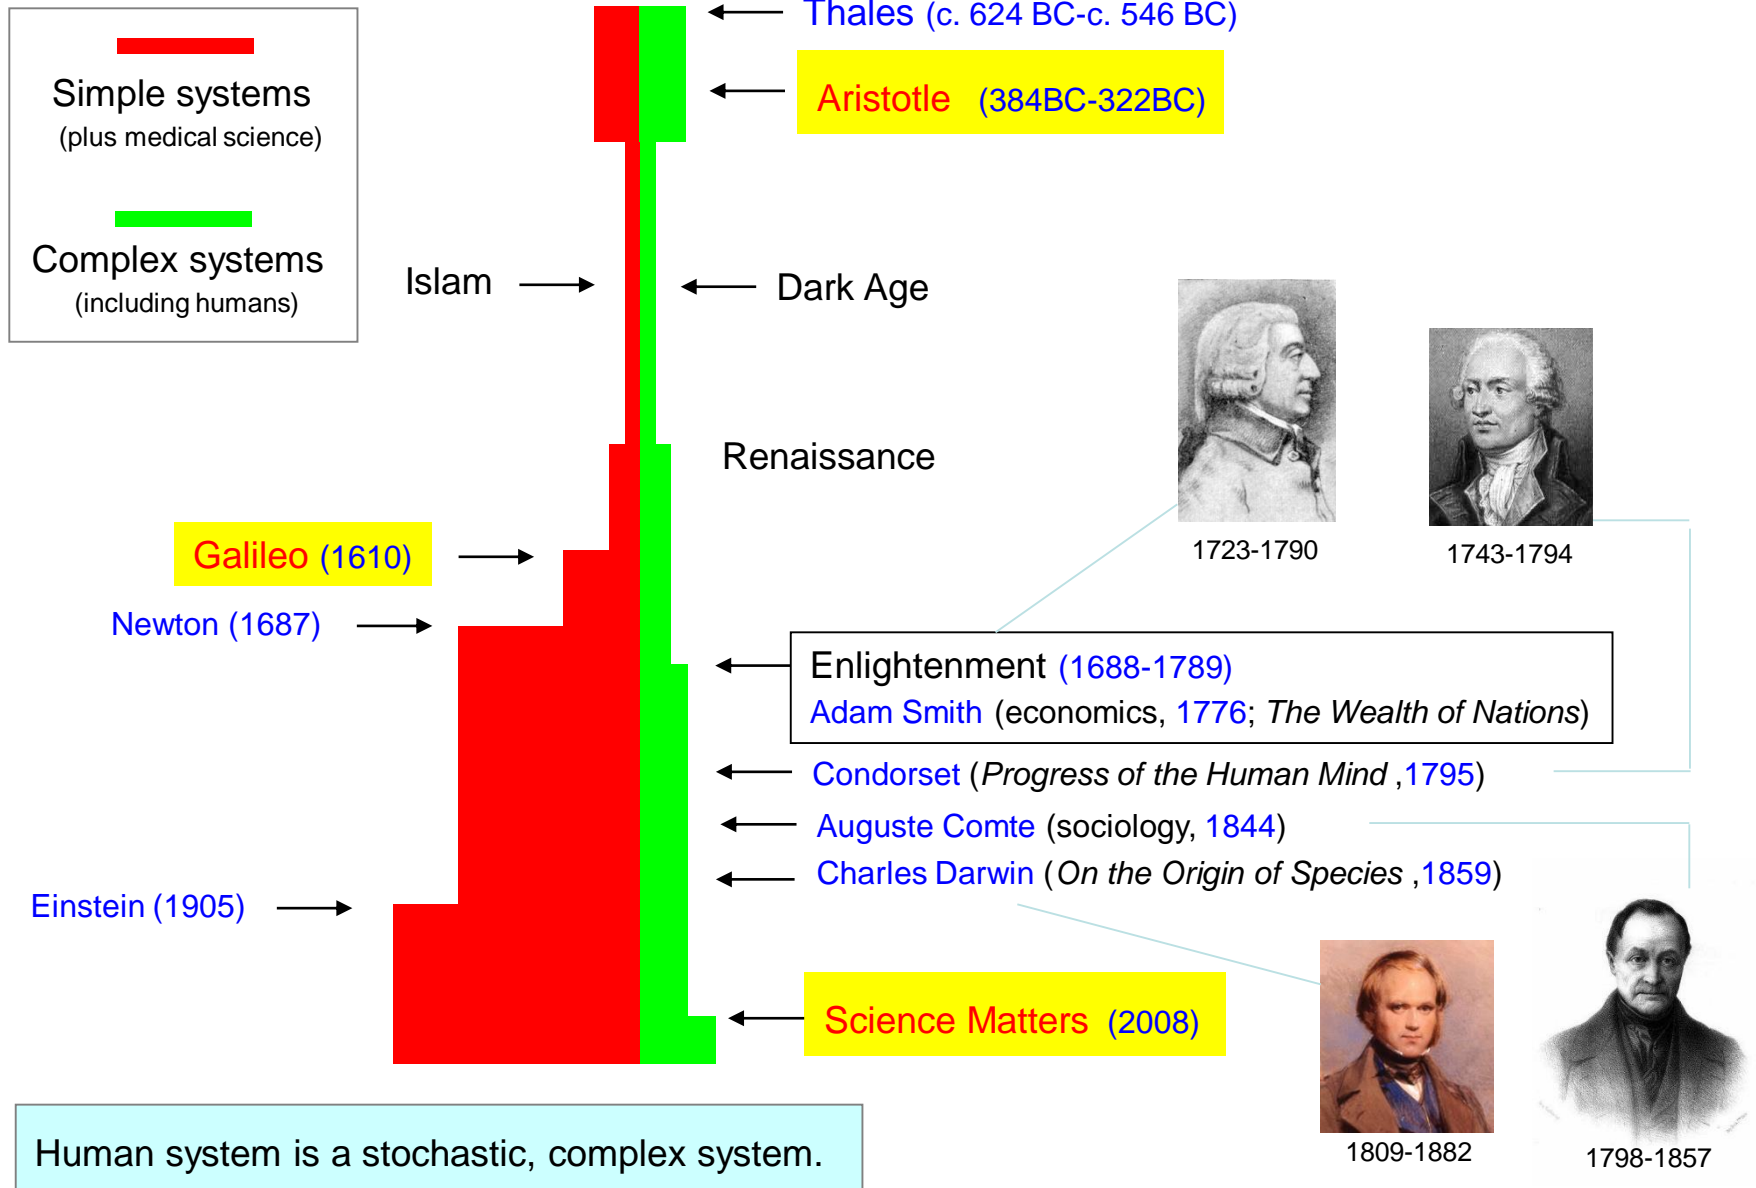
Simple systems
(plus medical science)

Complex systems
(including humans)

Thales (c. 624 BC-c. 546 BC)

Aristotle (384BC-322BC)

Islam

Dark Age

Renaissance

1723-1790

1743-1794

Galileo (1610)

Newton (1687)

Enlightenment (1688-1789)
Adam Smith (economics, 1776; *The Wealth of Nations*)

Condorset (*Progress of the Human Mind* ,1795)

Auguste Comte (sociology, 1844)

Charles Darwin (*On the Origin of Species* ,1859)

Einstein (1905)

Science Matters (2008)

1809-1882

1798-1857

Human system is a stochastic, complex system.